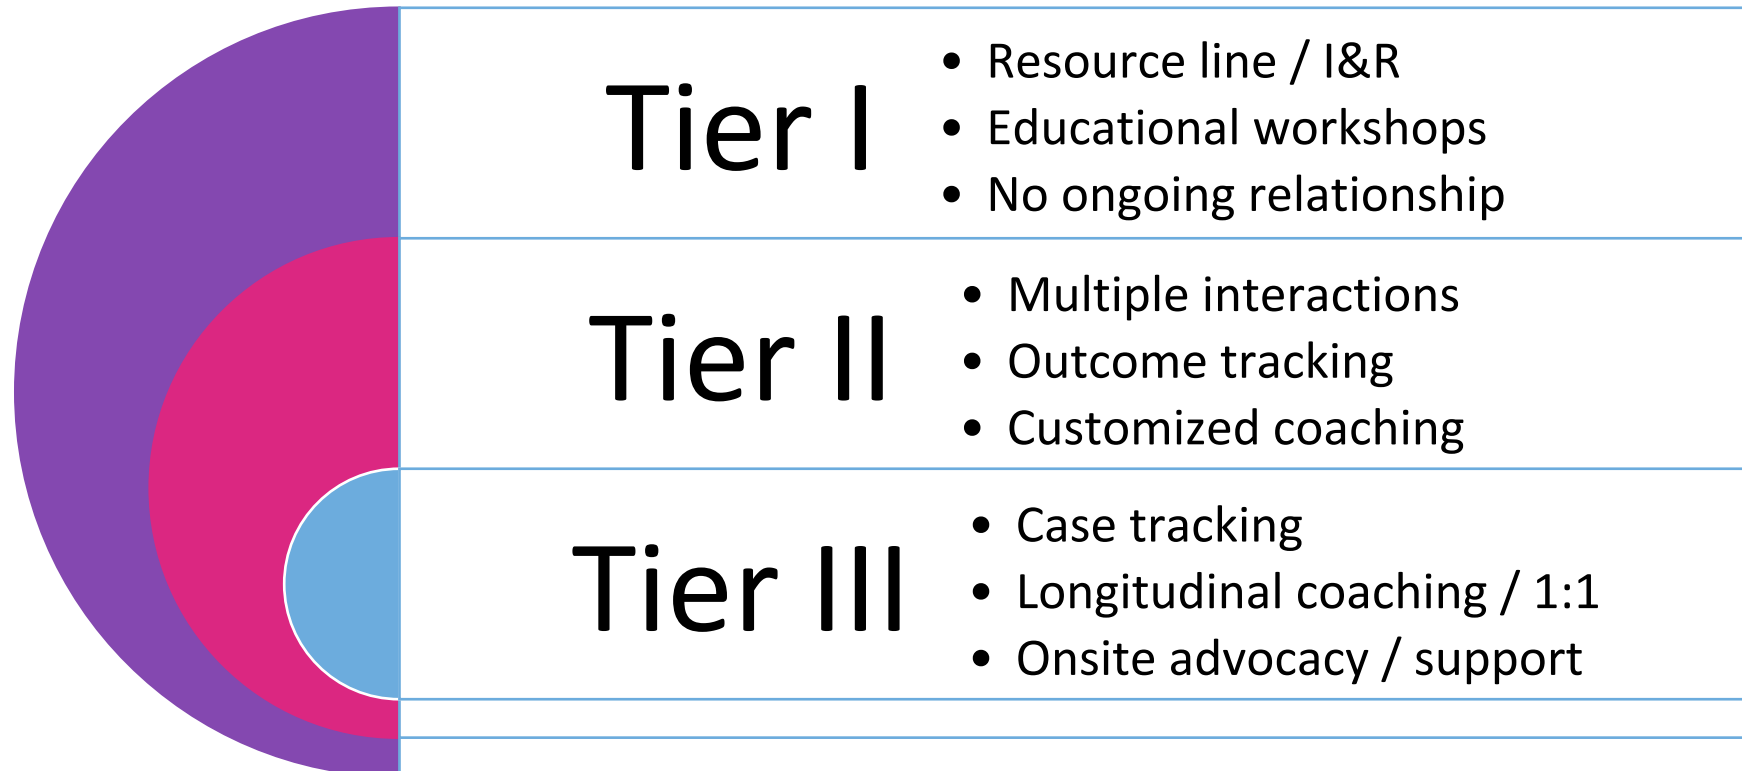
Tier I

- Resource line / I&R
- Educational workshops
- No ongoing relationship

Tier II

- Multiple interactions
- Outcome tracking
- Customized coaching

Tier III

- Case tracking
- Longitudinal coaching / 1:1
- Onsite advocacy / support